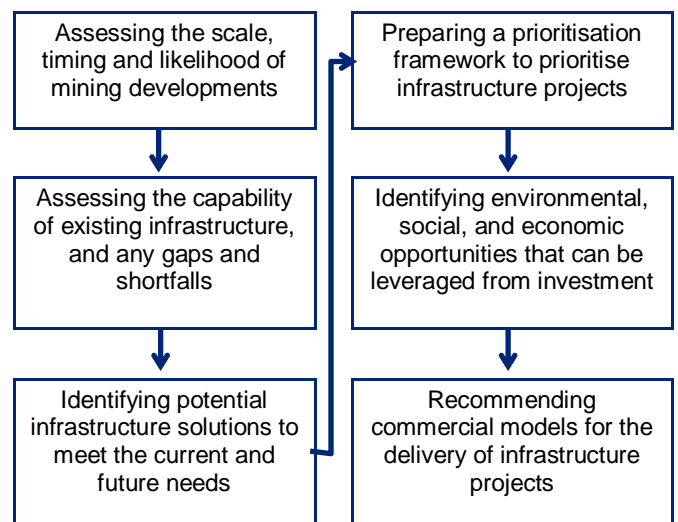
Assessing the scale, timing and likelihood of mining developments

Assessing the capability of existing infrastructure, and any gaps and shortfalls

Identifying potential infrastructure solutions to meet the current and future needs

Preparing a prioritisation framework to prioritise infrastructure projects

Identifying environmental, social, and economic opportunities that can be leveraged from investment

Recommending commercial models for the delivery of infrastructure projects